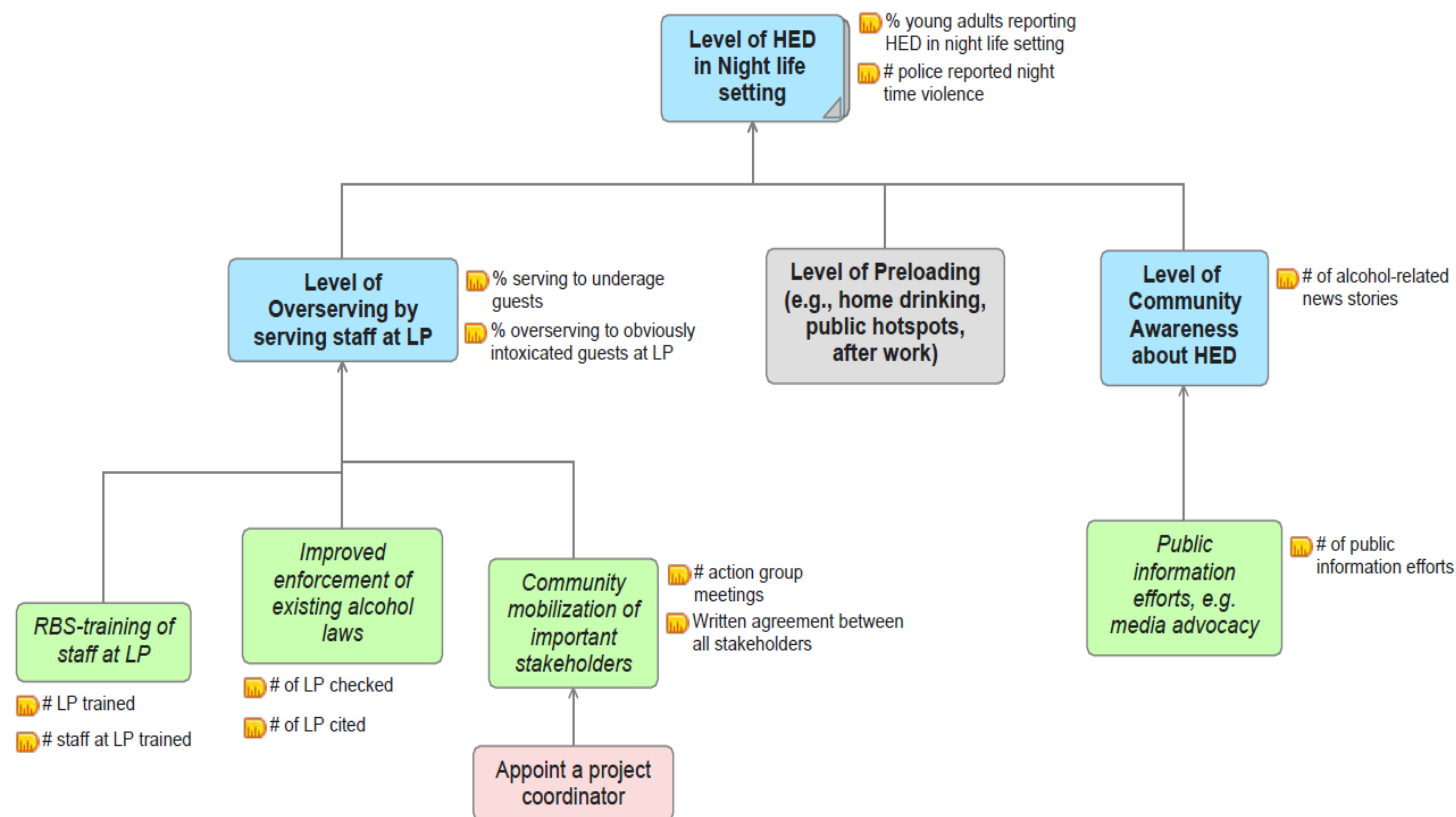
Level of HED in Night life setting

% young adults reporting HED in night life setting

# police reported night time violence

Level of Overserving by serving staff at LP

% serving to underage guests

% overserving to obviously intoxicated guests at LP

Level of Preloading (e.g., home drinking, public hotspots, after work)

Level of Community Awareness about HED

# of alcohol-related news stories

RBS-training of staff at LP

# LP trained

# staff at LP trained

Improved enforcement of existing alcohol laws

# of LP checked

# of LP cited

Community mobilization of important stakeholders

# action group meetings

Written agreement between all stakeholders

Appoint a project coordinator

Public information efforts, e.g. media advocacy

# of public information efforts